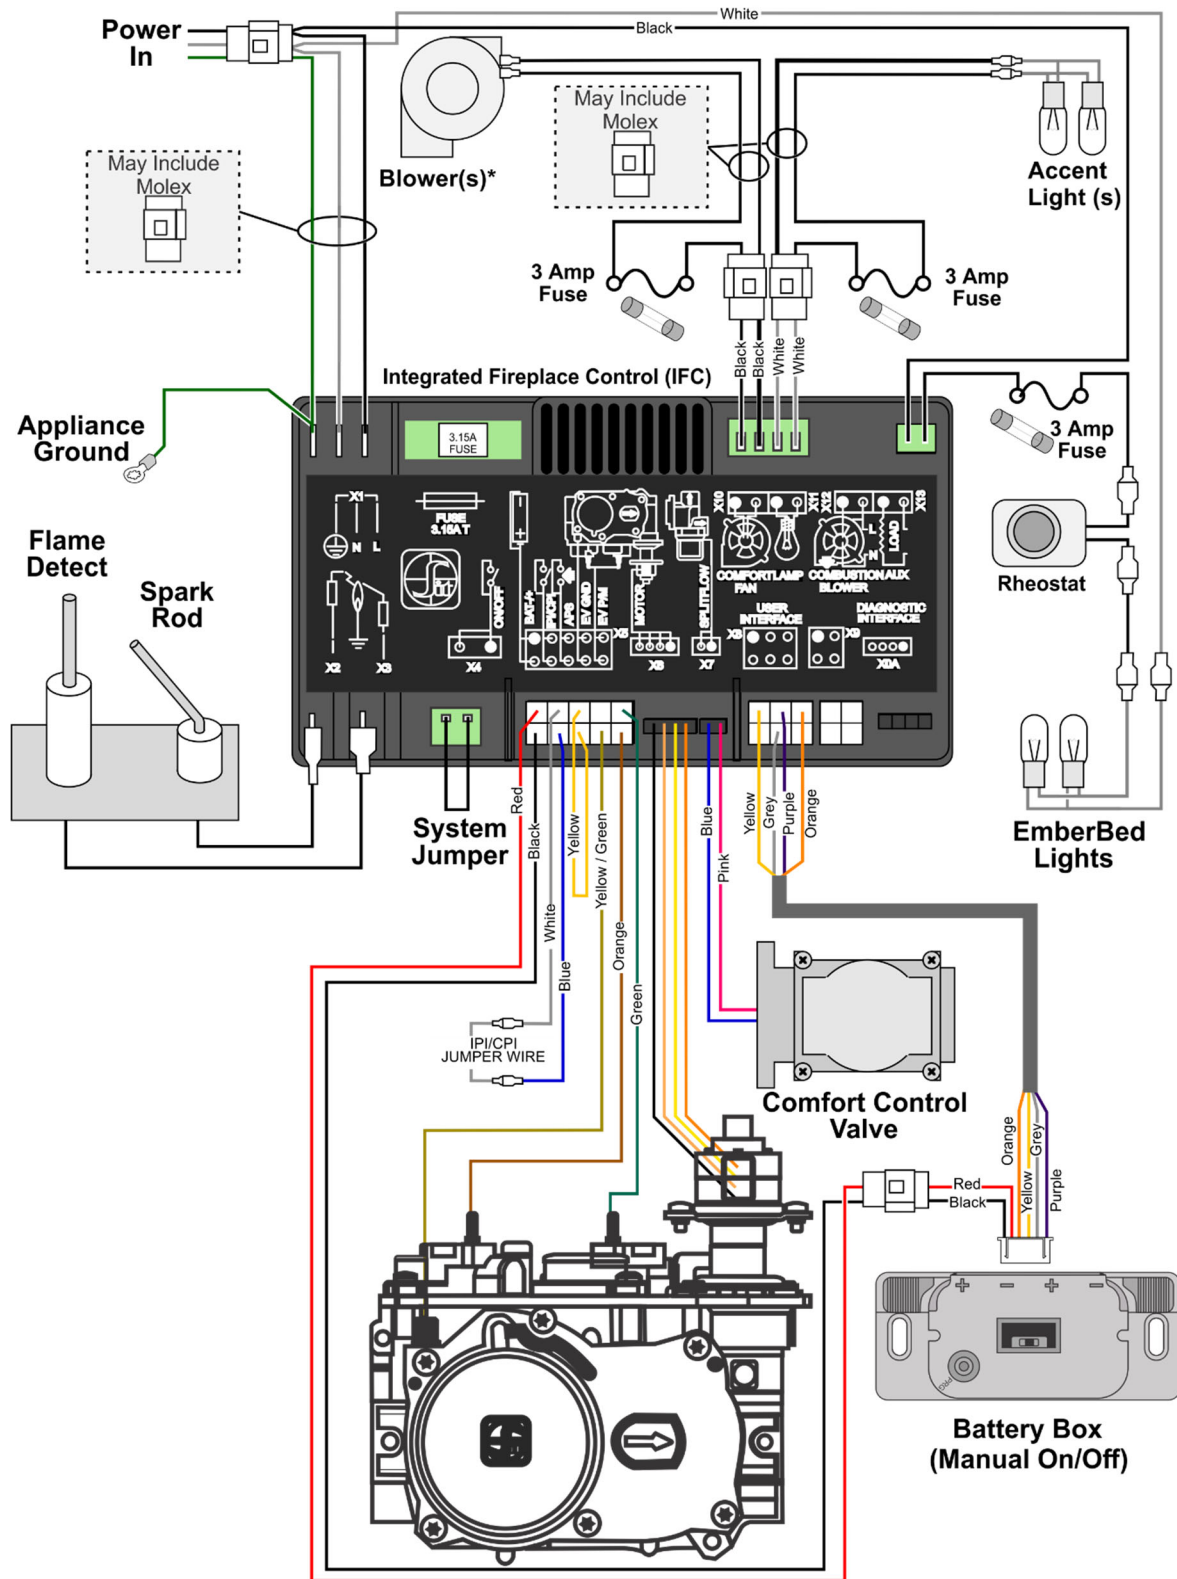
Power In

White

Black

Blower(s)*

May Include Molex

May Include Molex

Accent Light (s)

3 Amp Fuse

3 Amp Fuse

Black Black White White

Integrated Fireplace Control (IFC)

3.15A FUSE

3 Amp Fuse

Appliance Ground

Rheostat

Flame Detect

Spark Rod

X1 N L

FUSE 3.15AT

X2 X3 X4

ON/OFF

BAT+ IPI/CPI APS EV GND EV PM X5

MOTOR X6

SPLITFLOW X7

X10 X11 X12 X13

COMFORT FAN

LAMP

COMBUSTION BLOWER

AUX

LOAD

USER INTERFACE X8

X9

DIAGNOSTIC INTERFACE X9A

System Jumper

Red Black Yellow Yellow / Green White Blue Orange Green

Blue Pink

Yellow Grey Purple Orange

EmberBed Lights

IPI/CPI JUMPER WIRE

Comfort Control Valve

Orange Grey Yellow Purple

Red Black

Battery Box (Manual On/Off)